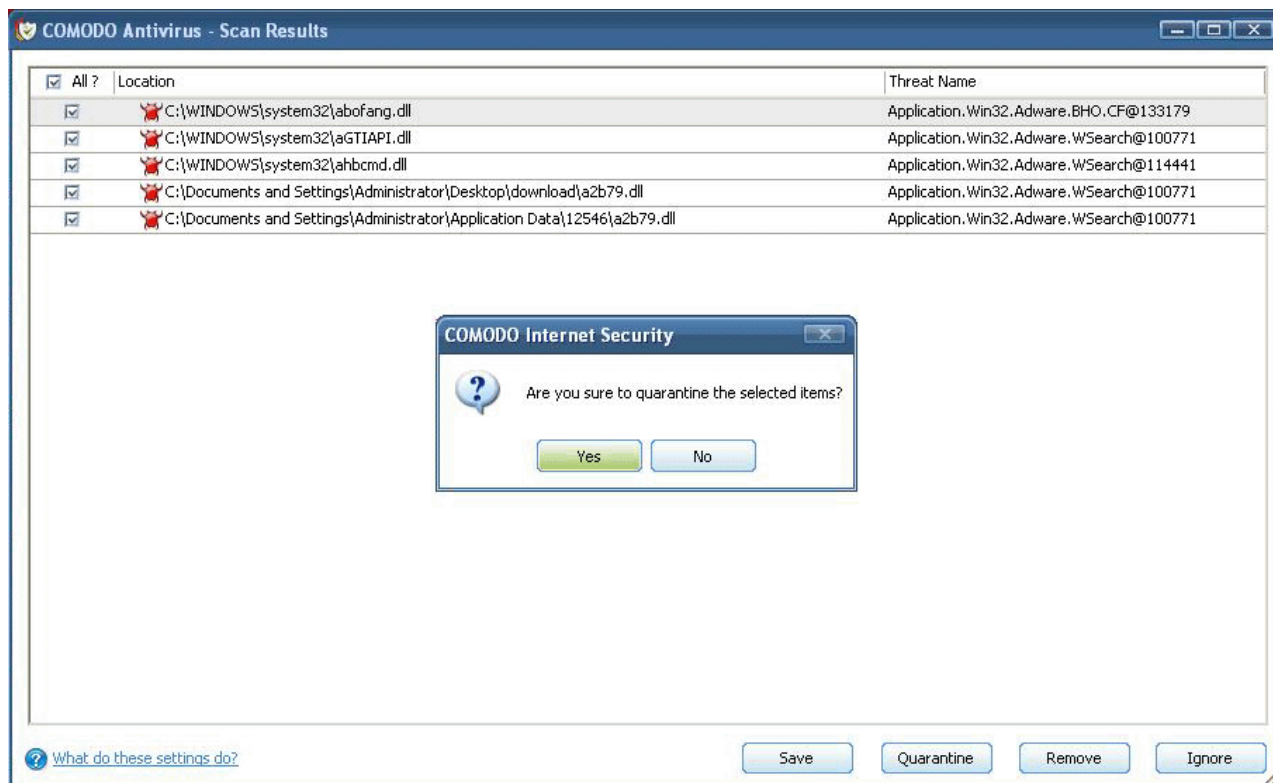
COMODO Antivirus - Scan Results

| All ? | Location | Threat Name |
|---|---|---|
| | C:\WINDOWS\system32\abofang.dll | Application.Win32.Adware.BHO.CF@133179 |
| | C:\WINDOWS\system32\aGTIAPI.dll | Application.Win32.Adware.WSearch@100771 |
| | C:\WINDOWS\system32\ahbcmd.dll | Application.Win32.Adware.WSearch@114441 |
| | C:\Documents and Settings\Administrator\Desktop\download\a2b79.dll | Application.Win32.Adware.WSearch@100771 |
| | C:\Documents and Settings\Administrator\Application Data\12546\a2b79.dll | Application.Win32.Adware.WSearch@100771 |

COMODO Internet Security

Are you sure to quarantine the selected items?

Yes No

What do these settings do?

Save Quarantine Remove Ignore